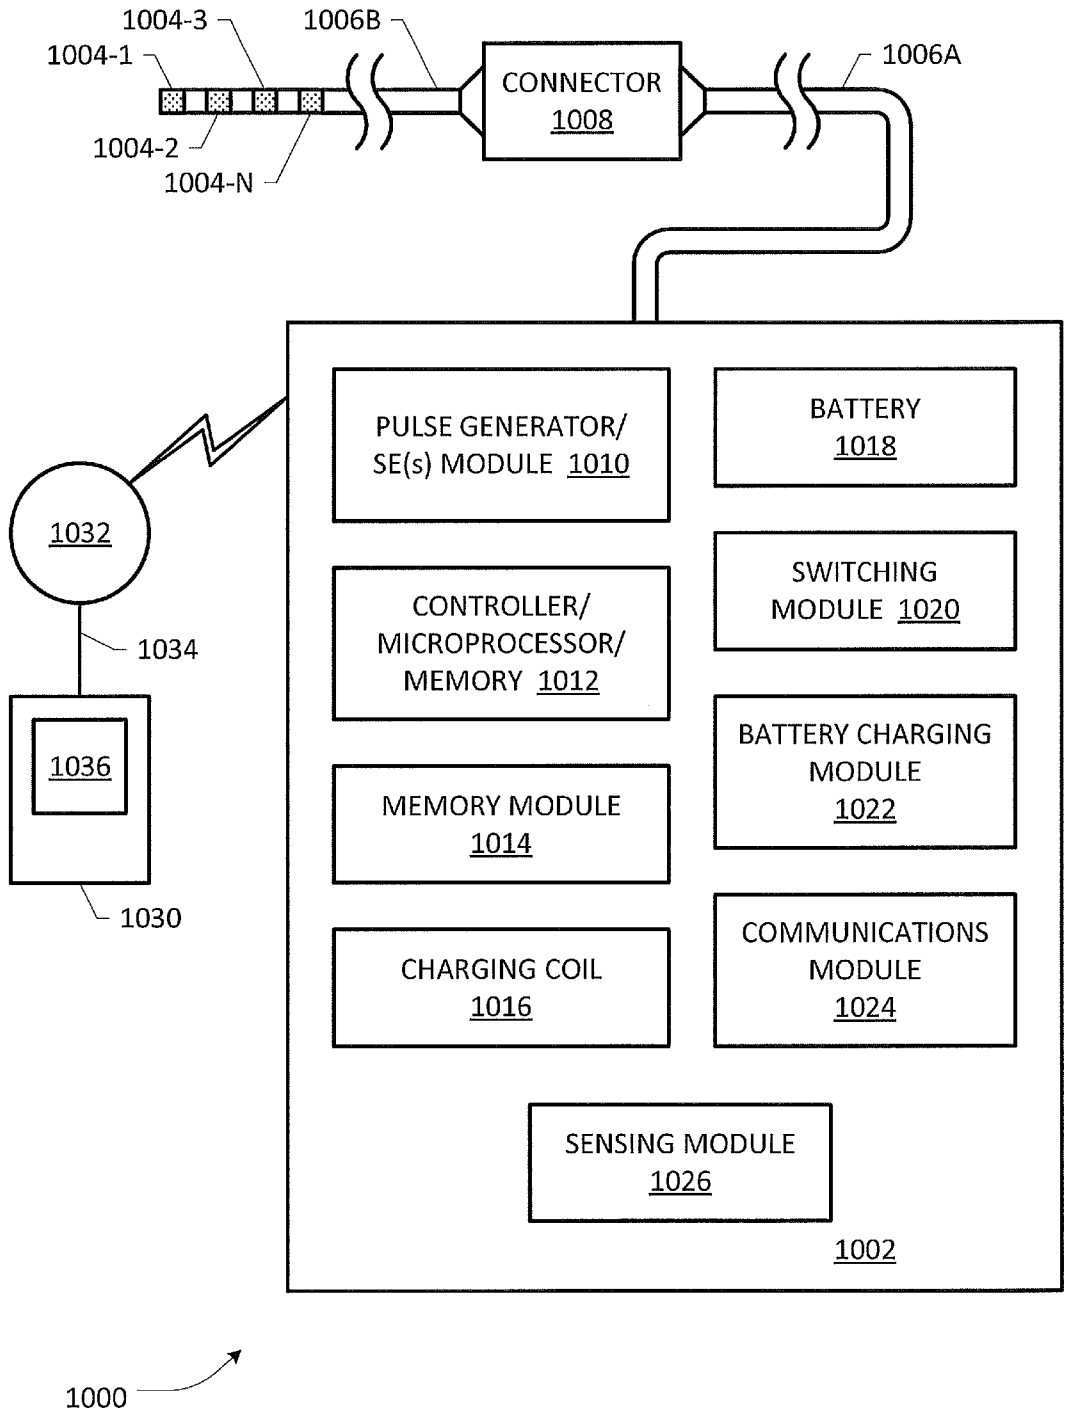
1004-3
1006B
1004-1
CONNECTOR
1008
1006A
1004-2
1004-N

PULSE GENERATOR/
SE(s) MODULE 1010

BATTERY
1018

1032

CONTROLLER/
MICROPROCESSOR/
MEMORY 1012

SWITCHING
MODULE 1020

1034

1036

BATTERY CHARGING
MODULE
1022

MEMORY MODULE
1014

1030

CHARGING COIL
1016

COMMUNICATIONS
MODULE
1024

SENSING MODULE
1026

1002

1000